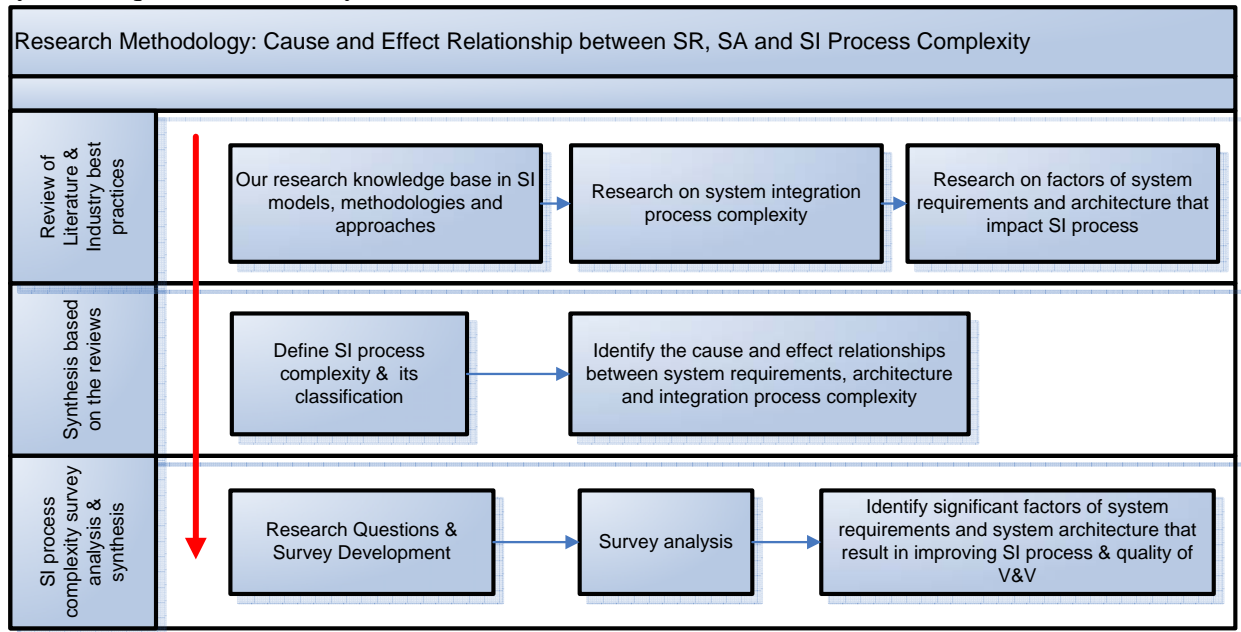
Research Methodology: Cause and Effect Relationship between SR, SA and SI Process Complexity

Review of Literature & Industry best practices

Our research knowledge base in SI models, methodologies and approaches

Research on system integration process complexity

Research on factors of system requirements and architecture that impact SI process

Synthesis based on the reviews

Define SI process complexity & its classification

Identify the cause and effect relationships between system requirements, architecture and integration process complexity

SI process complexity survey analysis & synthesis

Research Questions & Survey Development

Survey analysis

Identify significant factors of system requirements and system architecture that result in improving SI process & quality of V&V